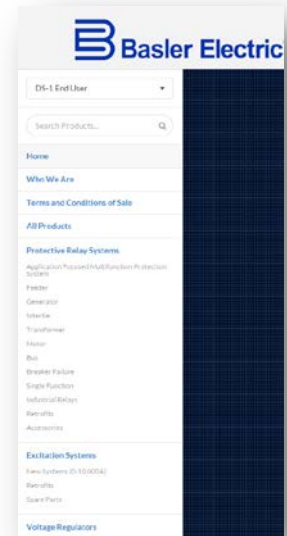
Basler Electric

D1-1 End User

Search Products...

Home

Who We Are

Terms and Conditions of Sale

All Products

Protective Relay Systems

Application Focused Multifunction Protection System

Feeder

Generator

Intertie

Transformer

Motor

Bus

Breaker Failure

Single Function

Industrial Relays

Retrofits

Accessories

Excitation Systems

New Systems (0-10,000A)

Retrofits

Spare Parts

Voltage Regulators